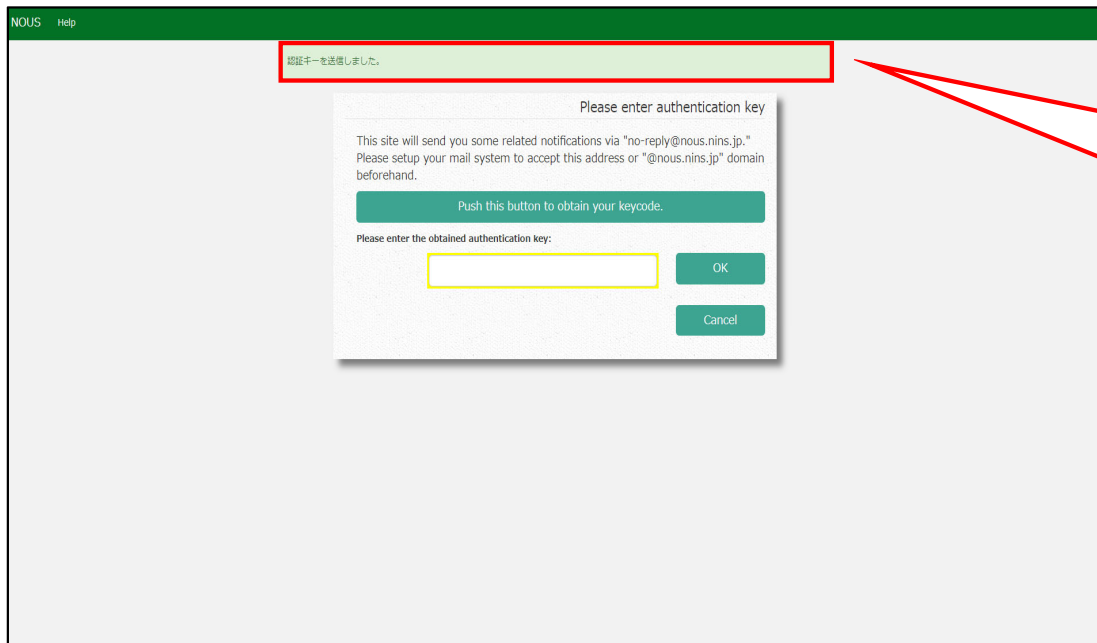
NOUS Help

認証キーを送信しました。

Please enter authentication key

This site will send you some related notifications via "no-reply@nous.nins.jp." Please setup your mail system to accept this address or "@nous.nins.jp" domain beforehand.

Push this button to obtain your keycode.

Please enter the obtained authentication key:

OK

Cancel